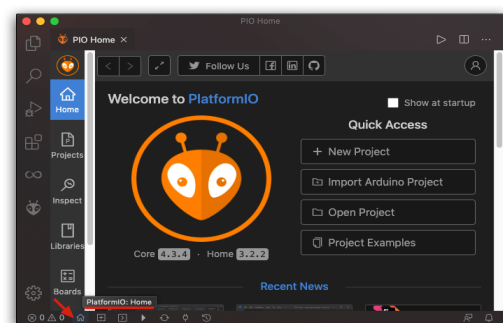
PIO Home

PIO Home ×

Follow Us

Home

Projects

Inspect

Libraries

Boards

Welcome to PlatformIO

Show at startup

Quick Access

+ New Project

Import Arduino Project

Open Project

Project Examples

Core 4.3.4 · Home 3.2.2

Recent News

PlatformIO: Home

⊗ 0 ⚠ 0